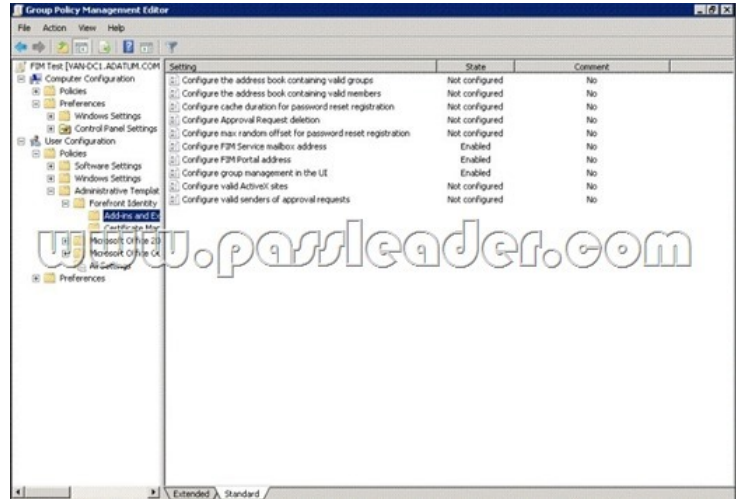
Group Policy Management Editor

File Action View Help

FIM Test [VAN-DC1.ADATUM.COM
Computer Configuration
Policies
Preferences
Windows Settings
Control Panel Settings
User Configuration
Policies
Software Settings
Windows Settings
Administrative Templat
Forefront Identity
Add-ins and Ex
Certificate Mar
Microsoft Office 20
Microsoft Office 0
All Settings
Preferences

| Setting | State | Comment |
|---|---|---|
| Configure the address book containing valid groups | Not configured | No |
| Configure the address book containing valid members | Not configured | No |
| Configure cache duration for password reset registration | Not configured | No |
| Configure Approval Request deletion | Not configured | No |
| Configure max random offset for password reset registration | Not configured | No |
| Configure FIM Service mailbox address | Enabled | No |
| Configure FIM Portal address | Enabled | No |
| Configure group management in the UI | Enabled | No |
| Configure valid ActiveX sites | Not configured | No |
| Configure valid senders of approval requests | Not configured | No |

www.passleader.com

Extended Standard